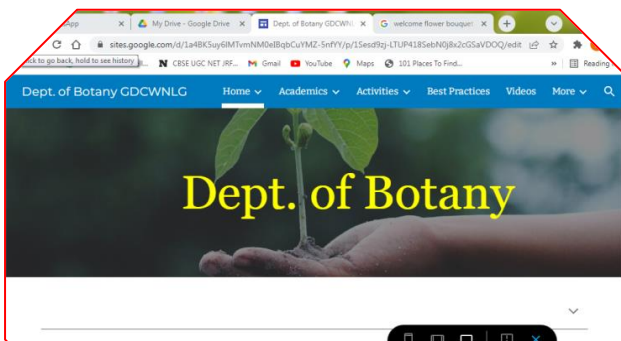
pp
My Drive - Google Drive
Dept. of Botany GDCWNLG
welcome flower bouque
sites.google.com/d/1a4BK5uy6lMTvmNM0eIBqbCuYMZ-5nfYY/p/1Sesd9zj-LTUP418SebN0j8x2cGSaVDOQ/edit
ck to go back, hold to see history
CBSE UGC NET JRF...
Gmail
YouTube
Maps
101 Places To Find...
Reading
Dept. of Botany GDCWNLG
Home
Academics
Activities
Best Practices
Videos
More
Dept. of Botany